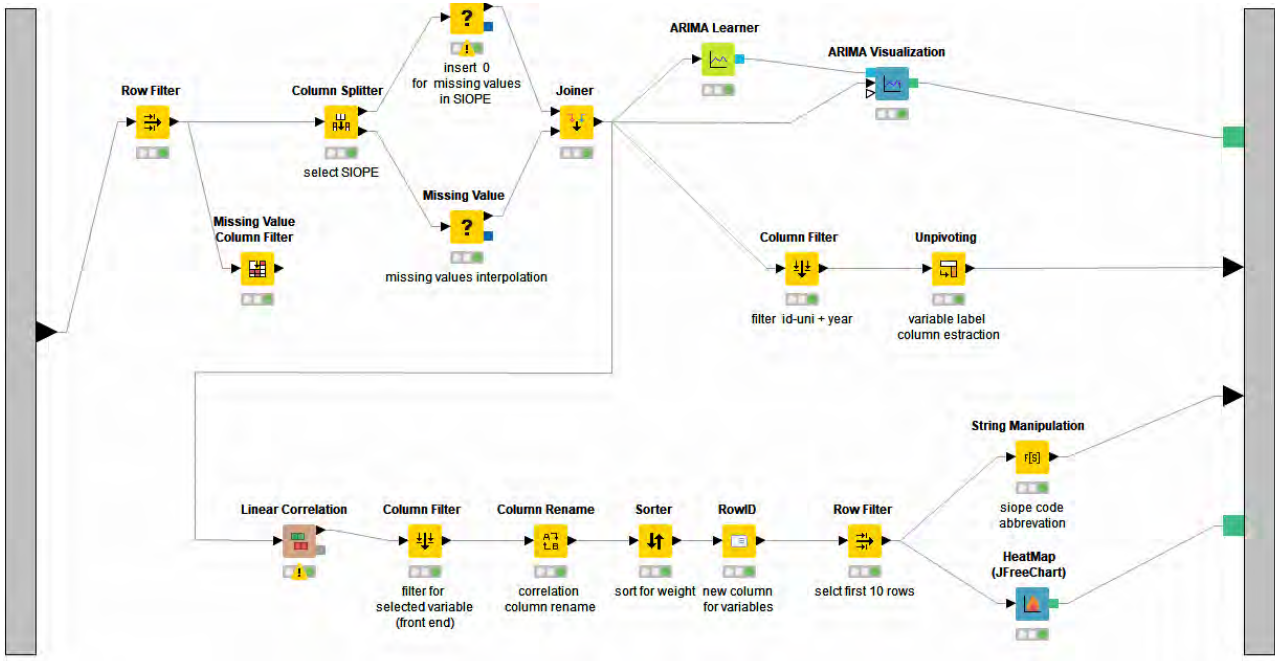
Row Filter

Column Splitter

select SIOPE

insert 0
for missing values
in SIOPE

Missing Value

missing values interpolation

Missing Value
Column Filter

Joiner

ARIMA Learner

ARIMA Visualization

Column Filter

filter id-uni + year

Unpivoting

variable label
column estraction

Linear Correlation

Column Filter

filter for
selected variable
(front end)

Column Rename

correlation
column rename

Sorter

sort for weight

RowID

new column
for variables

Row Filter

selct first 10 rows

String Manipulation

siope code
abbrevation

HeatMap
(JFreeChart)